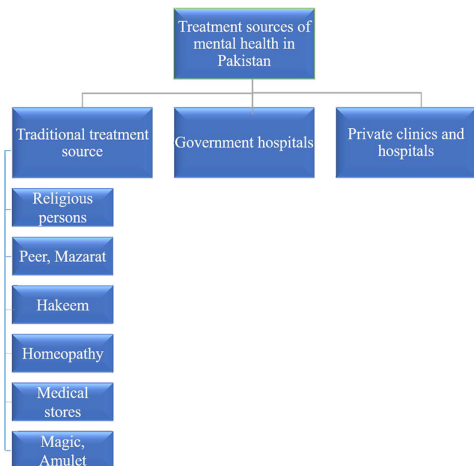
Treatment sources of mental health in Pakistan

Traditional treatment source

Government hospitals

Private clinics and hospitals

Religious persons

Peer, Mazarat

Hakeem

Homeopathy

Medical stores

Magic, Amulet